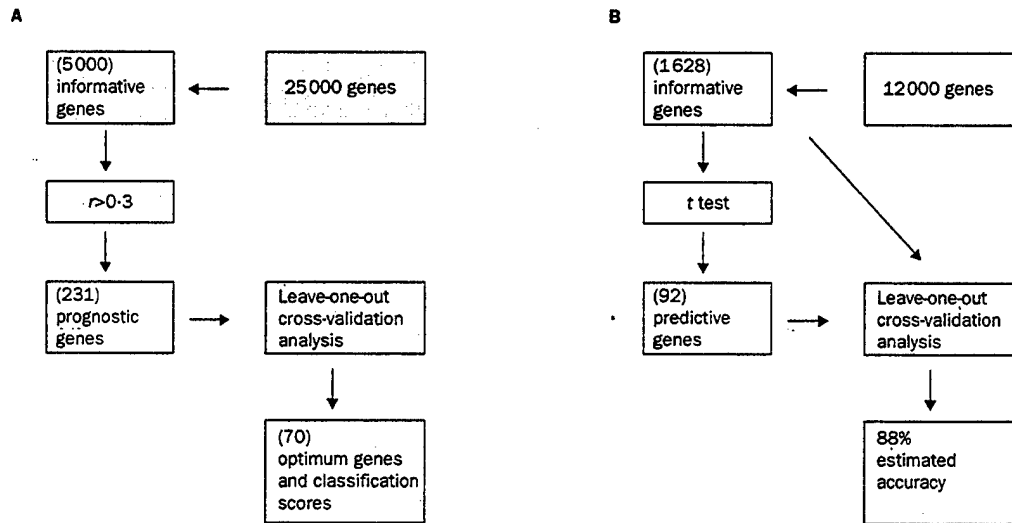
A

(5000) informative genes

25000 genes

$r$>0·3

(231) prognostic genes

Leave-one-out cross-validation analysis

(70) optimum genes and classification scores

B

(1628) informative genes

12000 genes

$t$ test

(92) predictive genes

Leave-one-out cross-validation analysis

88% estimated accuracy